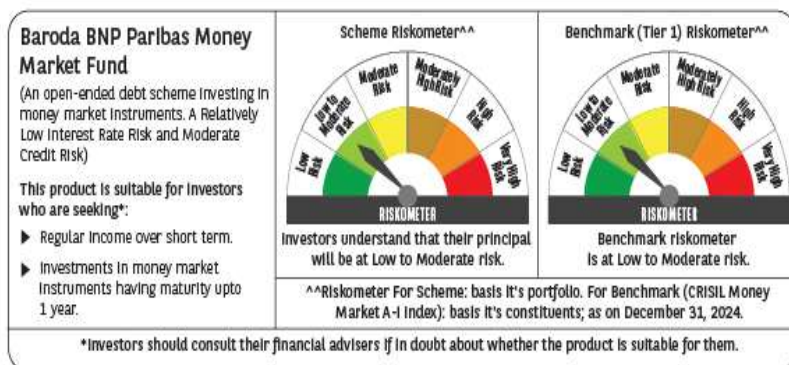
Baroda BNP Paribas Money Market Fund

(An open-ended debt scheme investing in money market instruments. A Relatively Low Interest Rate Risk and Moderate Credit Risk)

This product is suitable for investors who are seeking*:

▶ Regular income over short term.

▶ Investments in money market instruments having maturity upto 1 year.

Scheme Riskometer^^

Low Risk
Low to Moderate Risk
Moderate Risk
Moderately High Risk
High Risk
Very High Risk

RISKOMETER

Investors understand that their principal will be at Low to Moderate risk.

Benchmark (Tier 1) Riskometer^^

Low Risk
Low to Moderate Risk
Moderate Risk
Moderately High Risk
High Risk
Very High Risk

RISKOMETER

Benchmark riskometer is at Low to Moderate risk.

^^Riskometer For Scheme: basis it's portfolio. For Benchmark (CRISIL Money Market A-I Index): basis it's constituents; as on December 31, 2024.

*Investors should consult their financial advisers if in doubt about whether the product is suitable for them.